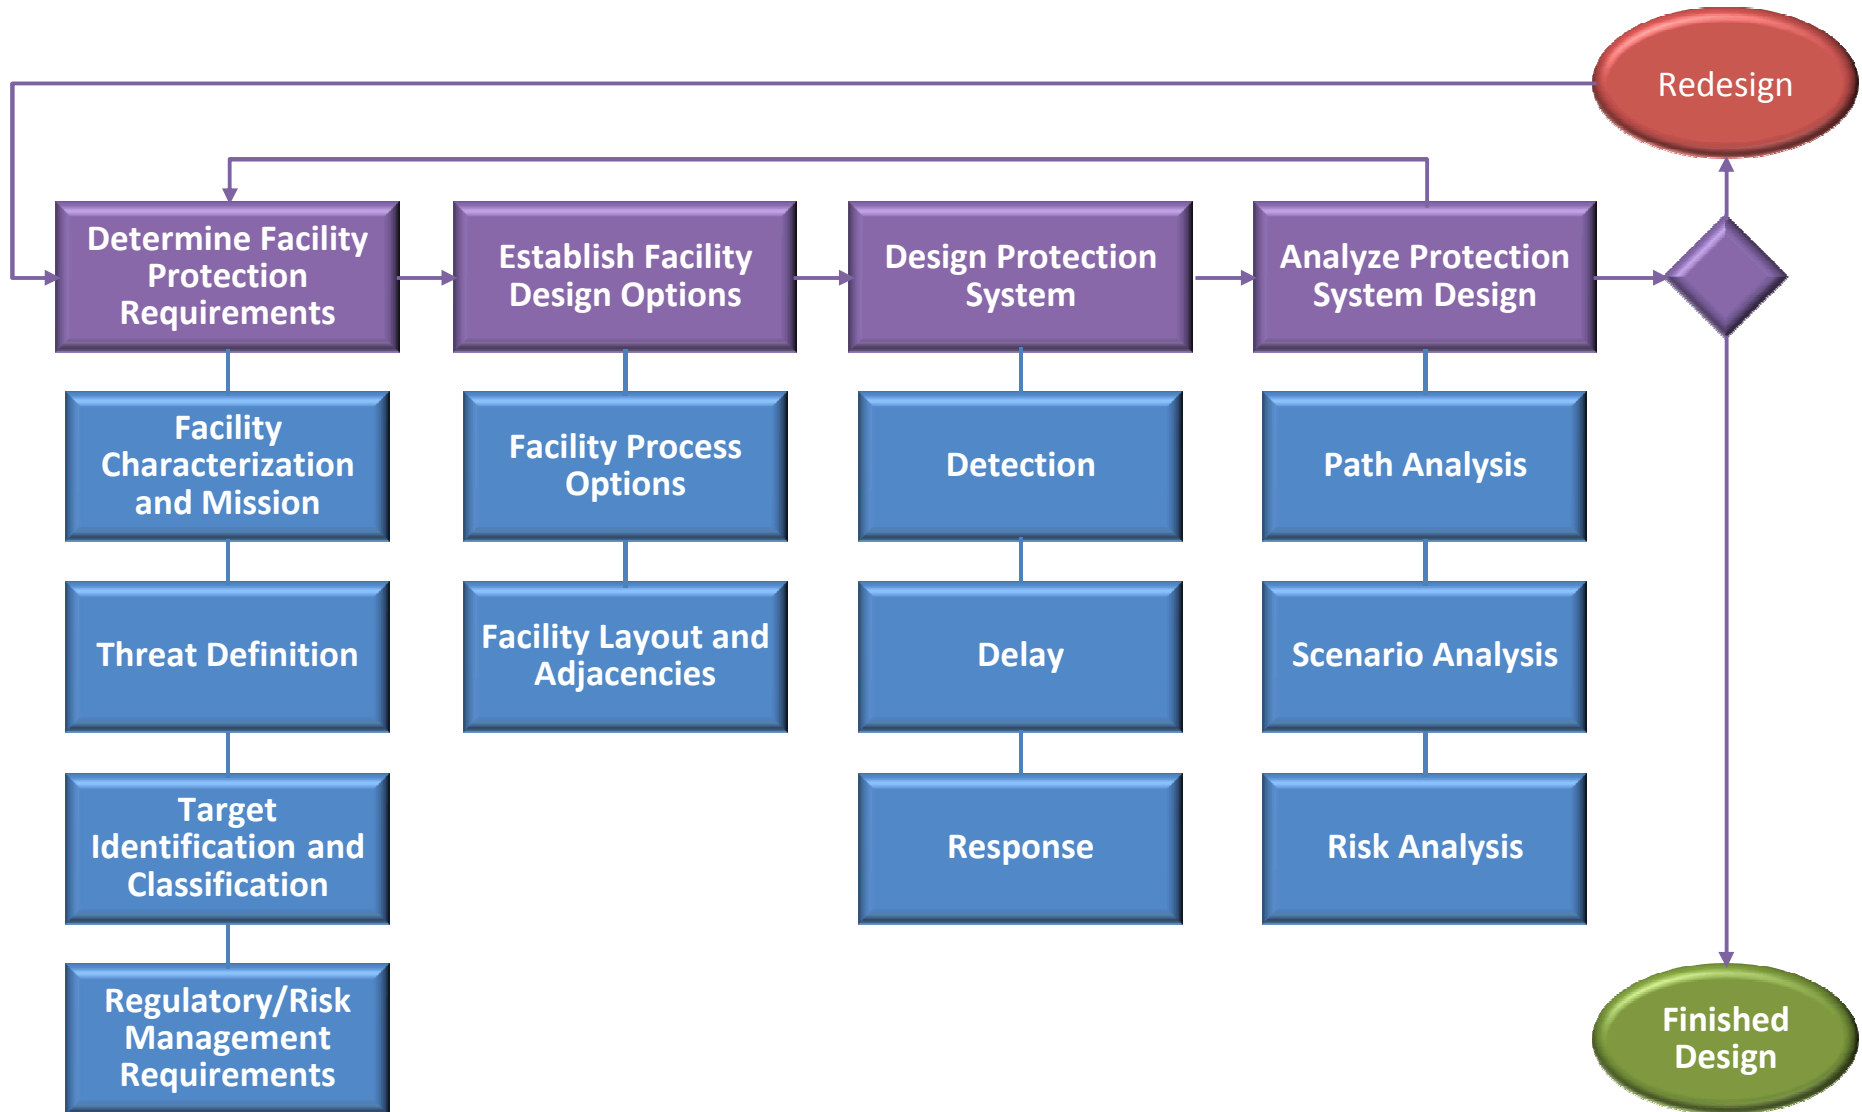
Redesign

Determine Facility Protection Requirements

Facility Characterization and Mission

Threat Definition

Target Identification and Classification

Regulatory/Risk Management Requirements

Establish Facility Design Options

Facility Process Options

Facility Layout and Adjacencies

Design Protection System

Detection

Delay

Response

Analyze Protection System Design

Path Analysis

Scenario Analysis

Risk Analysis

Finished Design